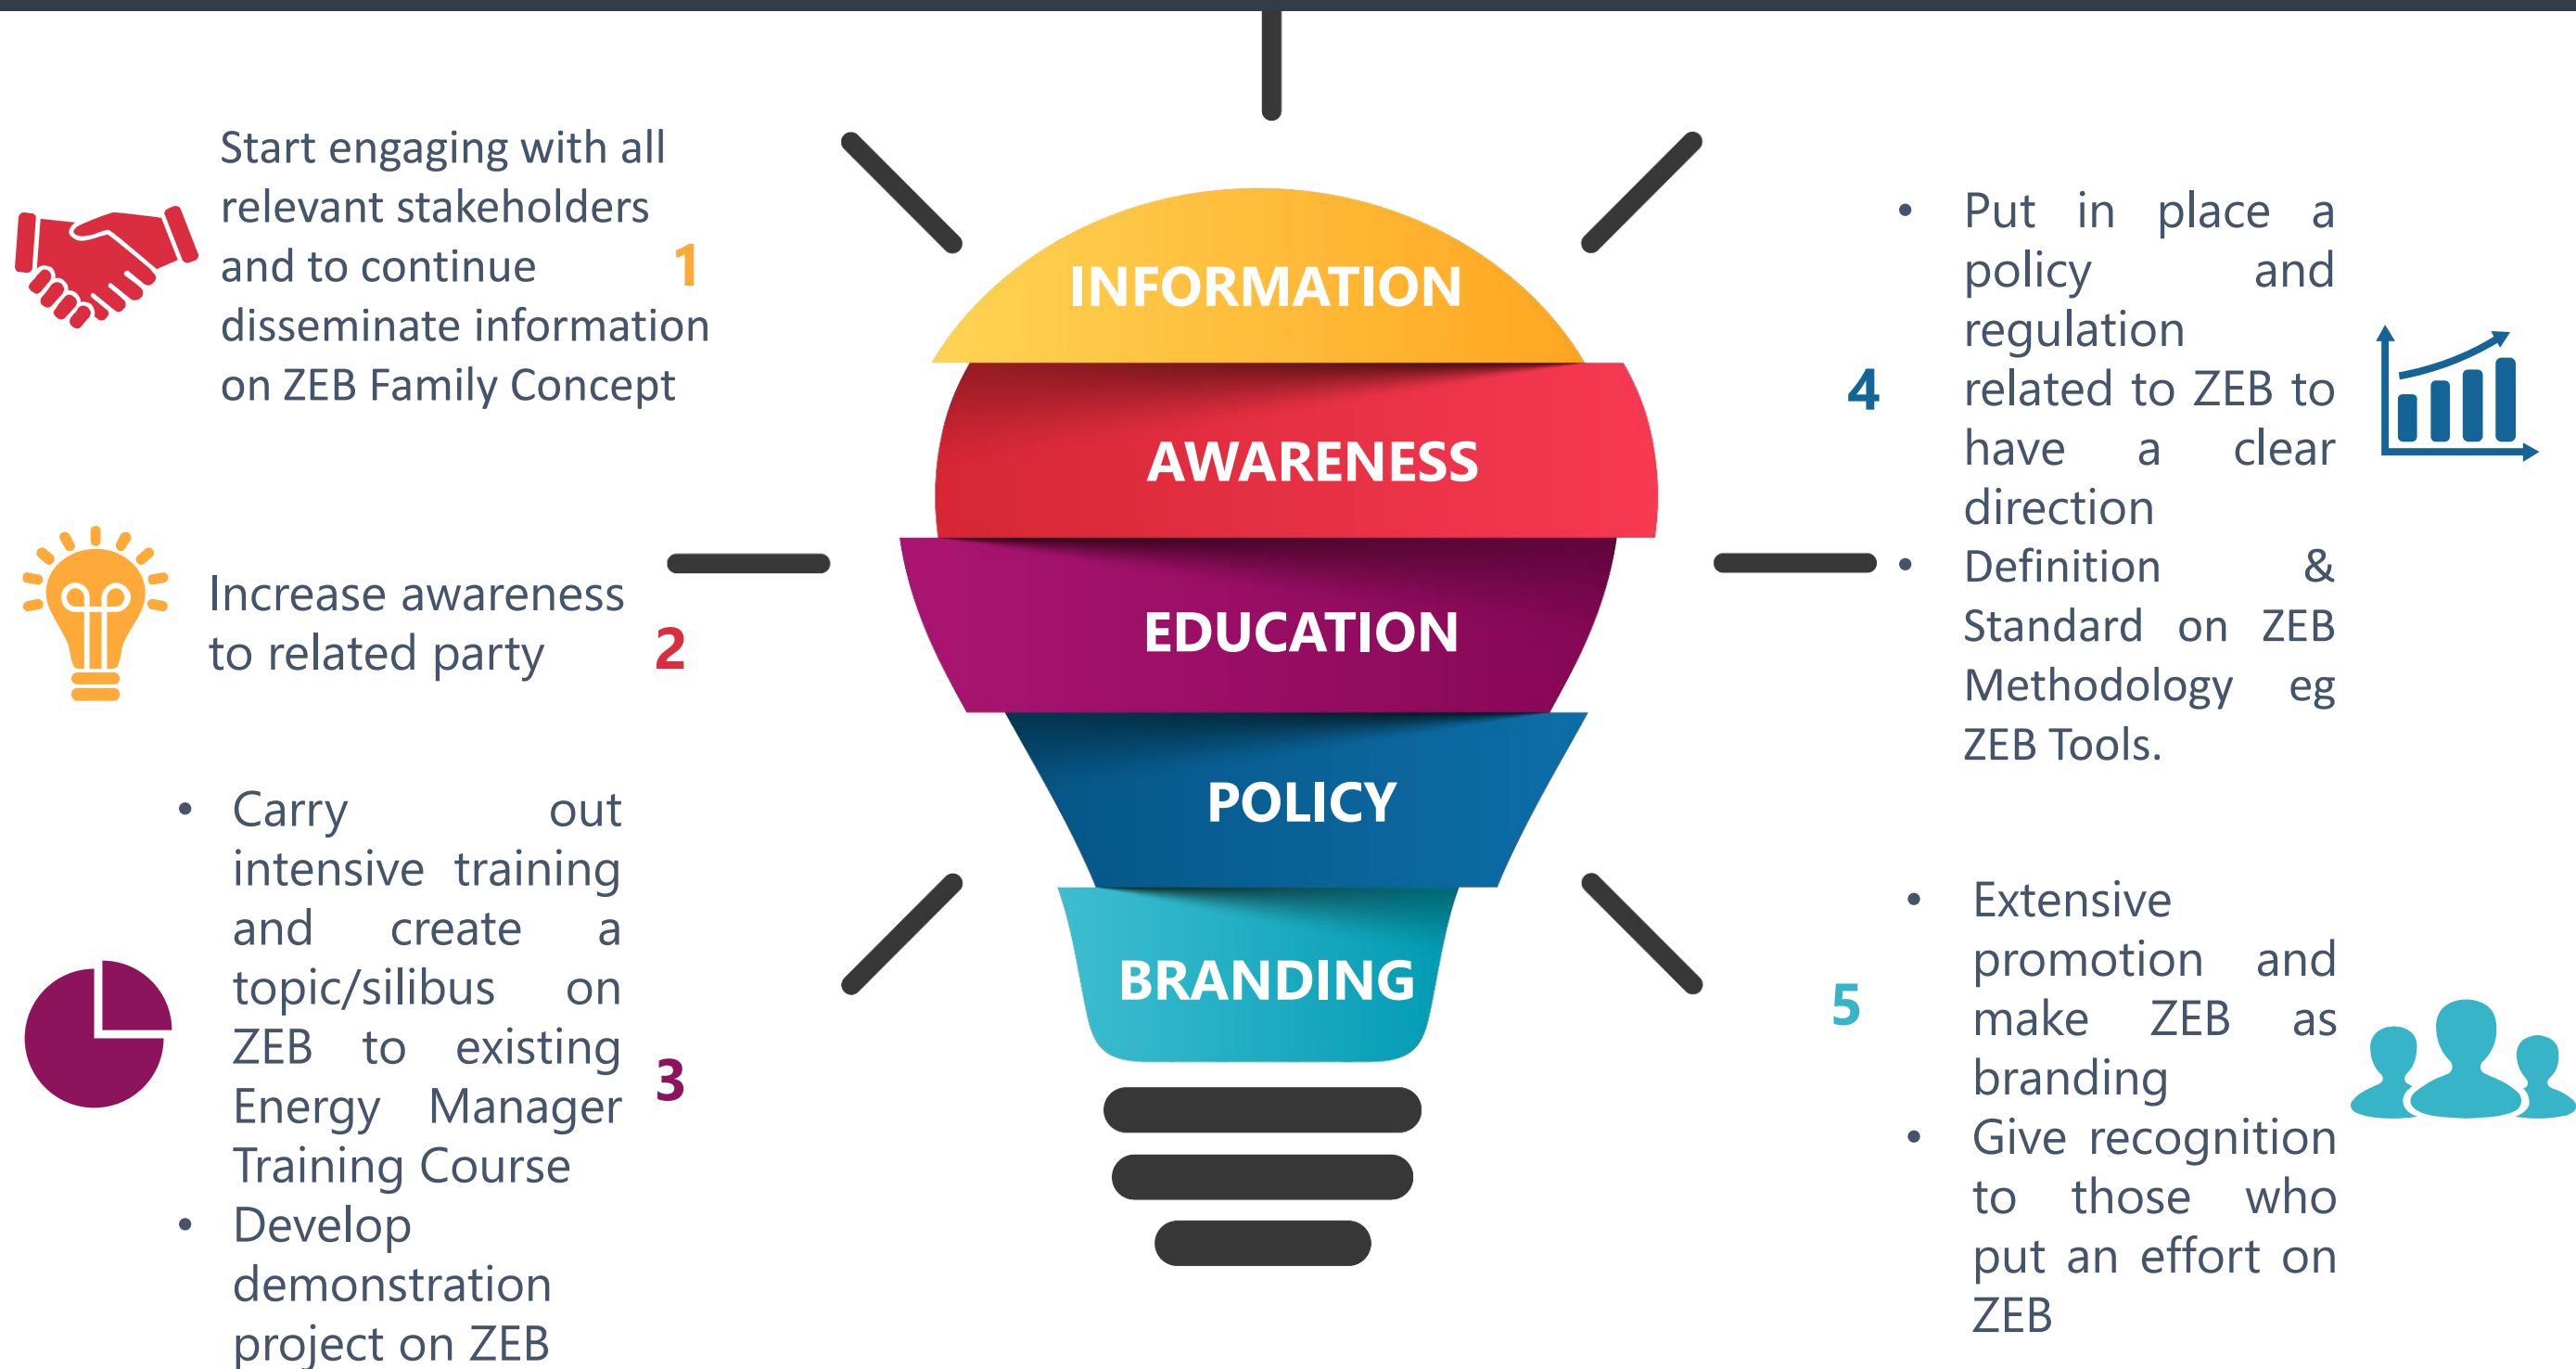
Start engaging with all relevant stakeholders and to continue disseminate information on ZEB Family Concept

1

Increase awareness to related party

2

- Carry out intensive training and create a topic/silibus on ZEB to existing Energy Manager Training Course
- Develop demonstration project on ZEB

3

INFORMATION

AWARENESS

EDUCATION

POLICY

BRANDING

4

- Put in place a policy and regulation related to ZEB to have a clear direction
- Definition & Standard on ZEB Methodology eg ZEB Tools.

5

- Extensive promotion and make ZEB as branding
- Give recognition to those who put an effort on ZEB